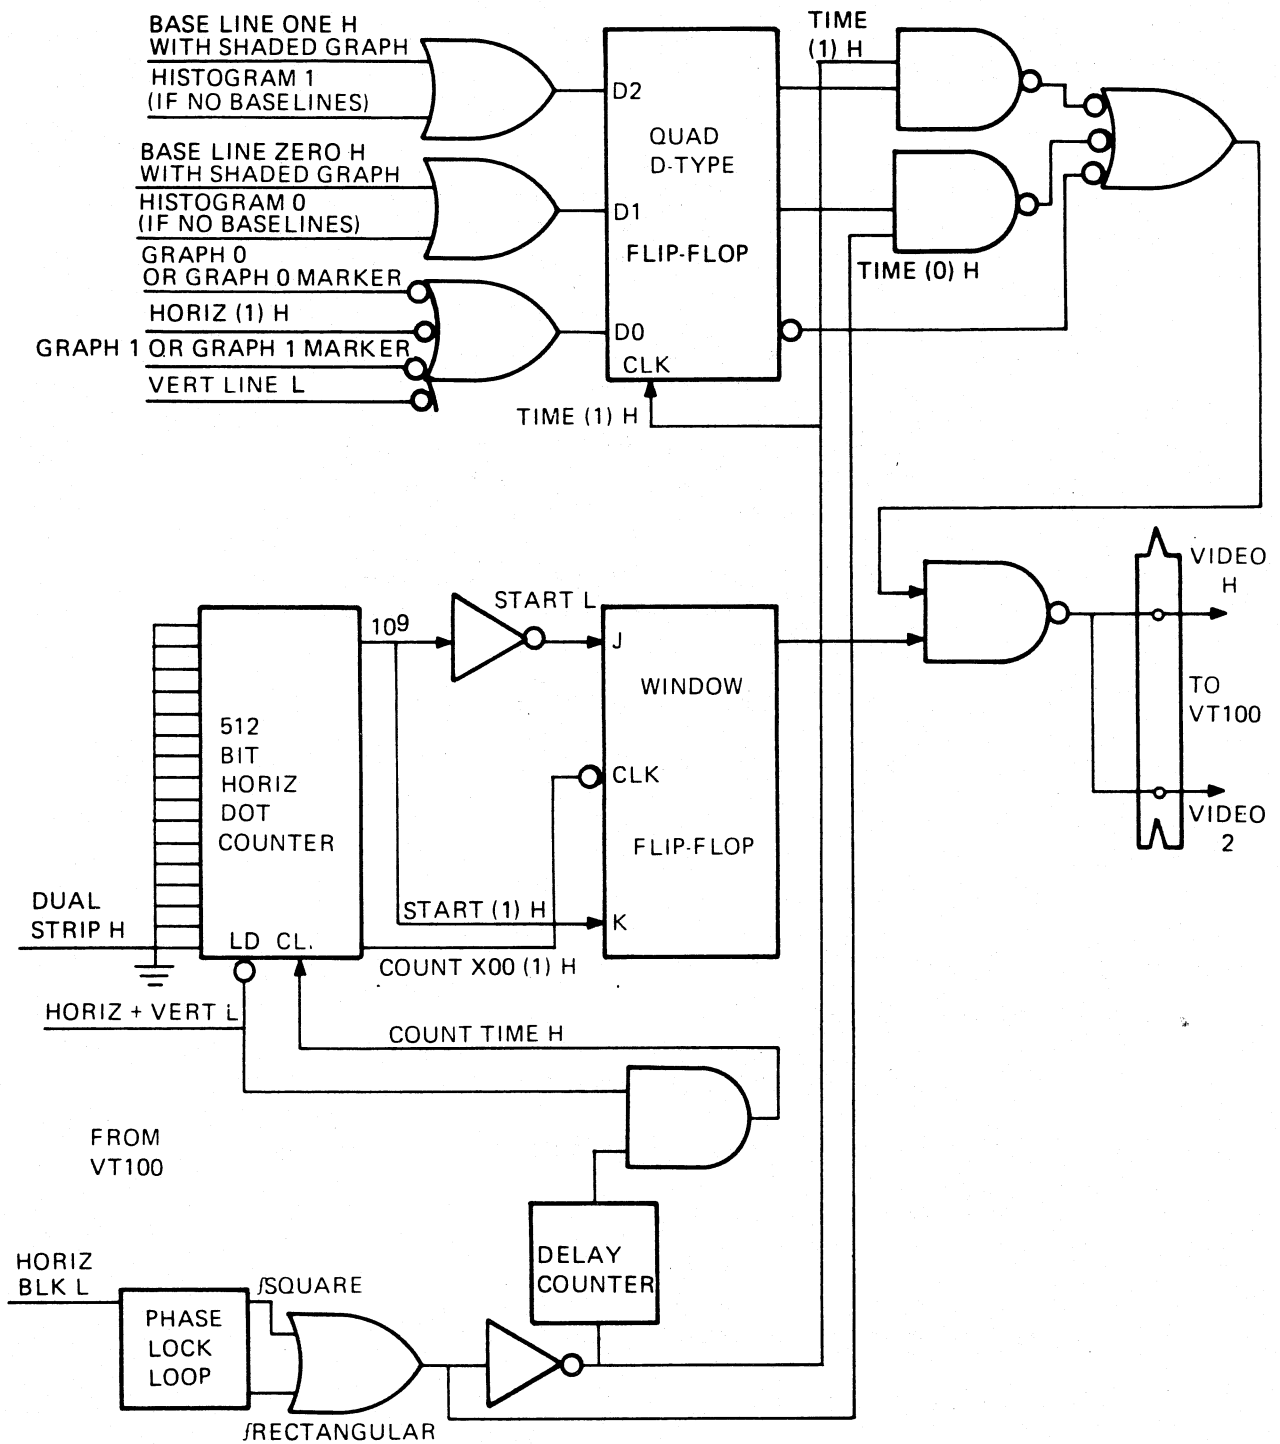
BASE LINE ONE H WITH SHADED GRAPH
HISTOGRAM 1 (IF NO BASELINES)
BASE LINE ZERO H WITH SHADED GRAPH
HISTOGRAM 0 (IF NO BASELINES)
GRAPH 0 OR GRAPH 0 MARKER
HORIZ (1) H
GRAPH 1 OR GRAPH 1 MARKER
VERT LINE L
D2
D1
D0
CLK
QUAD D-TYPE
FLIP-FLOP
TIME (1) H
TIME (1) H
TIME (0) H
512 BIT HORIZ DOT COUNTER
LD CL.
$10^9$
START L
J
WINDOW
CLK
FLIP-FLOP
K
START (1) H
COUNT X00 (1) H
DUAL STRIP H
HORIZ + VERT L
COUNT TIME H
VIDEO H
TO VT100
VIDEO 2
FROM VT100
HORIZ BLK L
PHASE LOCK LOOP
ƒSQUARE
ƒRECTANGULAR
DELAY COUNTER